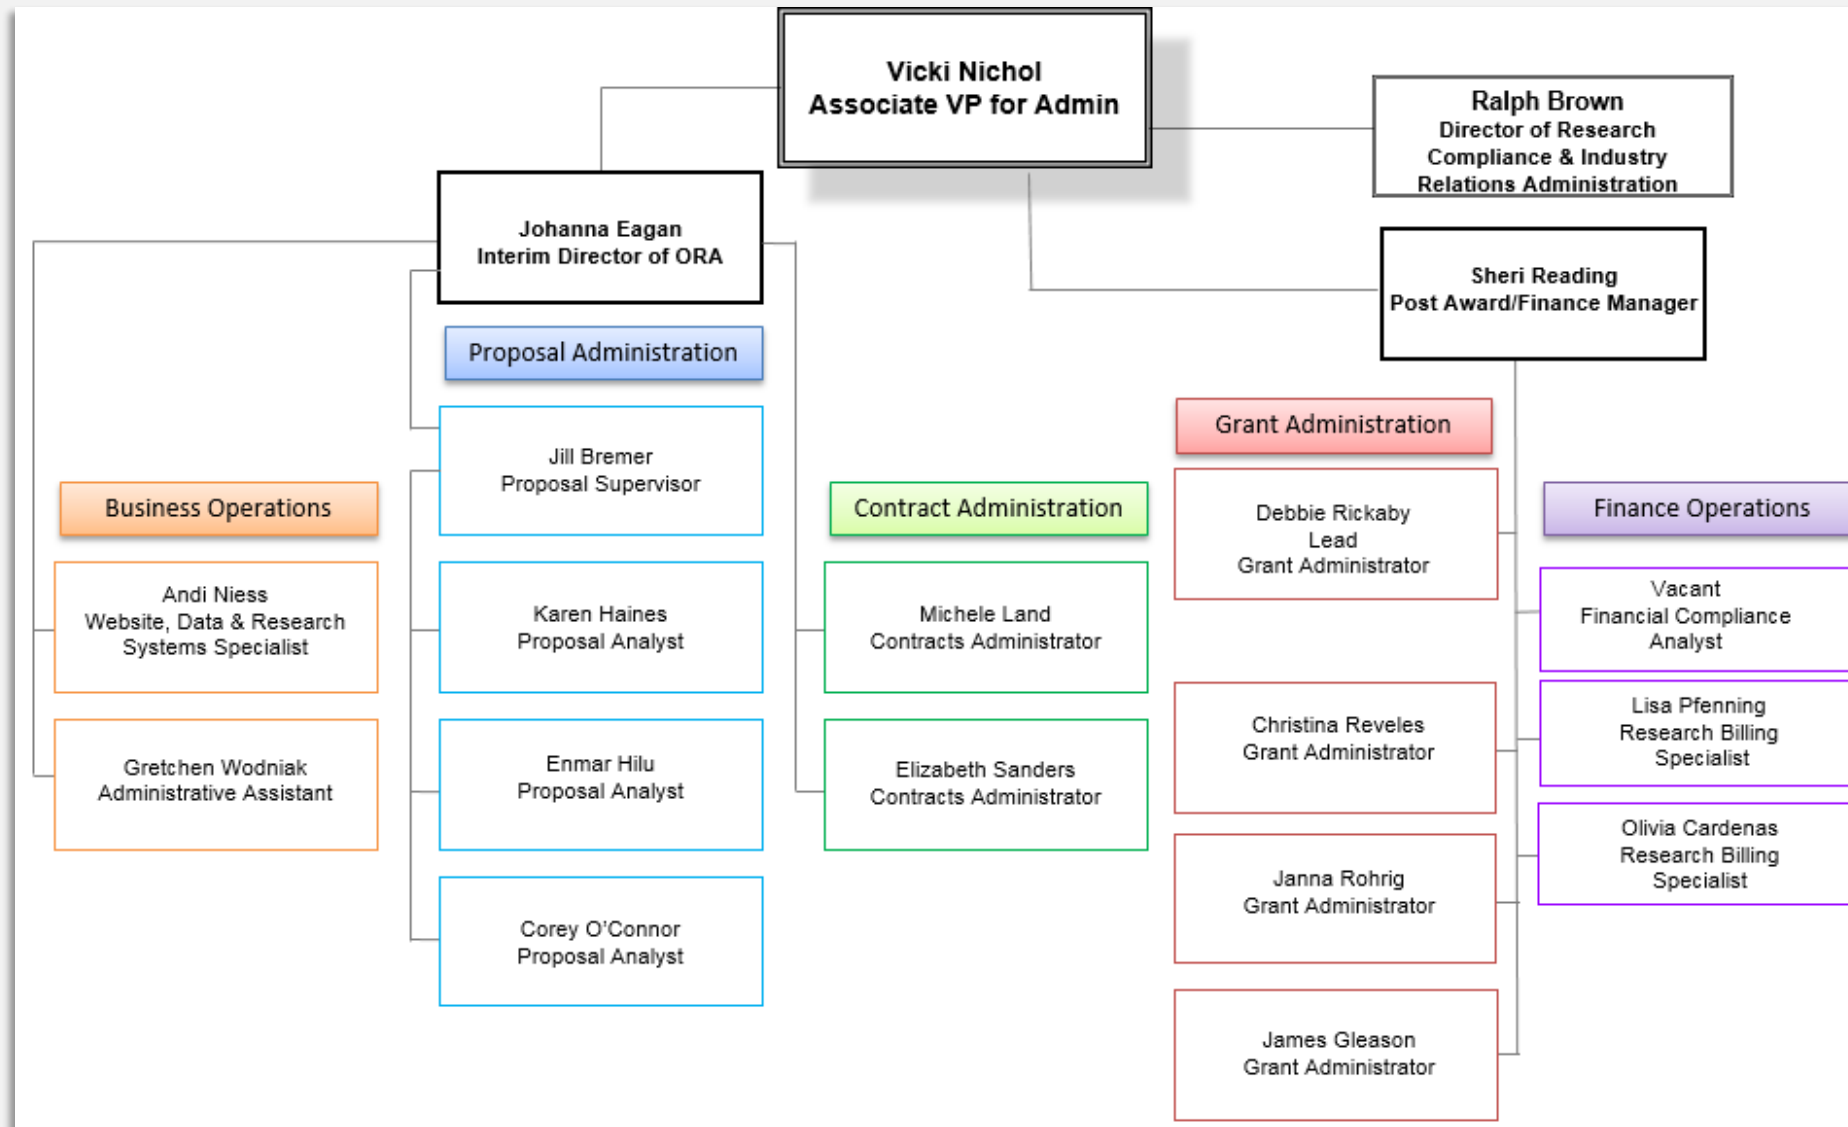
Vicki Nichol
Associate VP for Admin

Ralph Brown
Director of Research Compliance & Industry Relations Administration

Johanna Eagan
Interim Director of ORA

Sheri Reading
Post Award/Finance Manager

Proposal Administration

Jill Bremer
Proposal Supervisor

Karen Haines
Proposal Analyst

Enmar Hilu
Proposal Analyst

Corey O'Connor
Proposal Analyst

Business Operations

Andi Niess
Website, Data & Research Systems Specialist

Gretchen Wodniak
Administrative Assistant

Contract Administration

Michele Land
Contracts Administrator

Elizabeth Sanders
Contracts Administrator

Grant Administration

Debbie Rickaby
Lead
Grant Administrator

Christina Reveles
Grant Administrator

Janna Rohrig
Grant Administrator

James Gleason
Grant Administrator

Finance Operations

Vacant
Financial Compliance Analyst

Lisa Pfenning
Research Billing Specialist

Olivia Cardenas
Research Billing Specialist